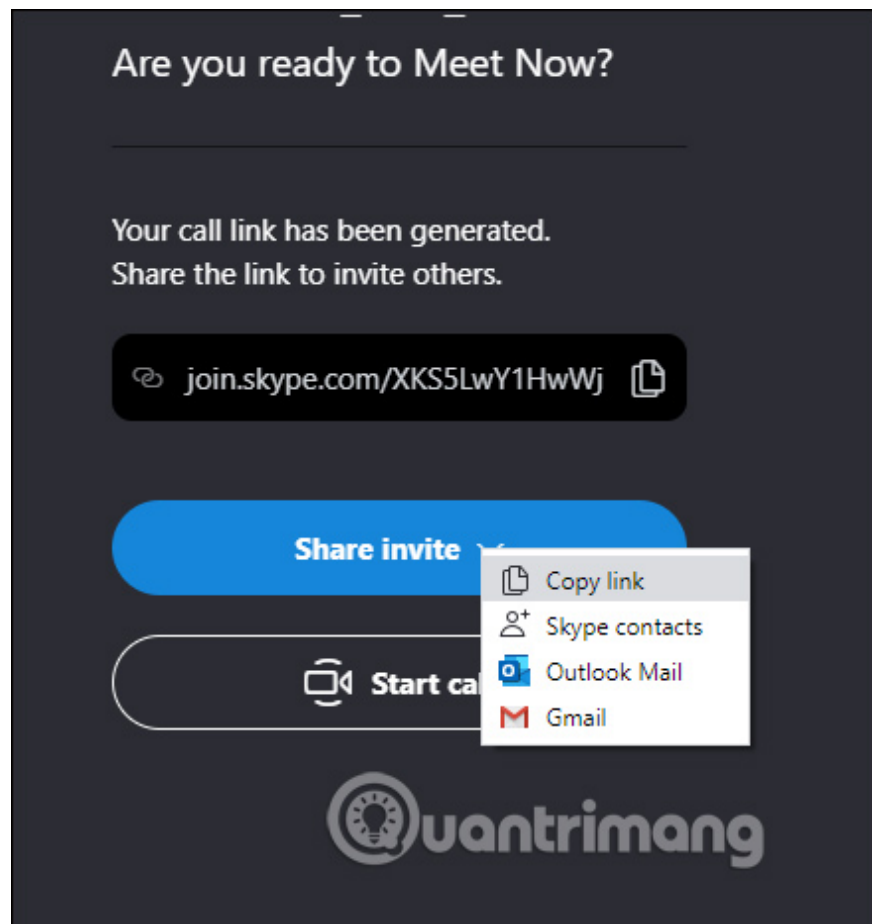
Are you ready to Meet Now?

Your call link has been generated.
Share the link to invite others.

join.skype.com/XKS5LwY1HwWj

Share invite

Copy link
Skype contacts
Outlook Mail
Gmail

Start ca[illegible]

uantrimang